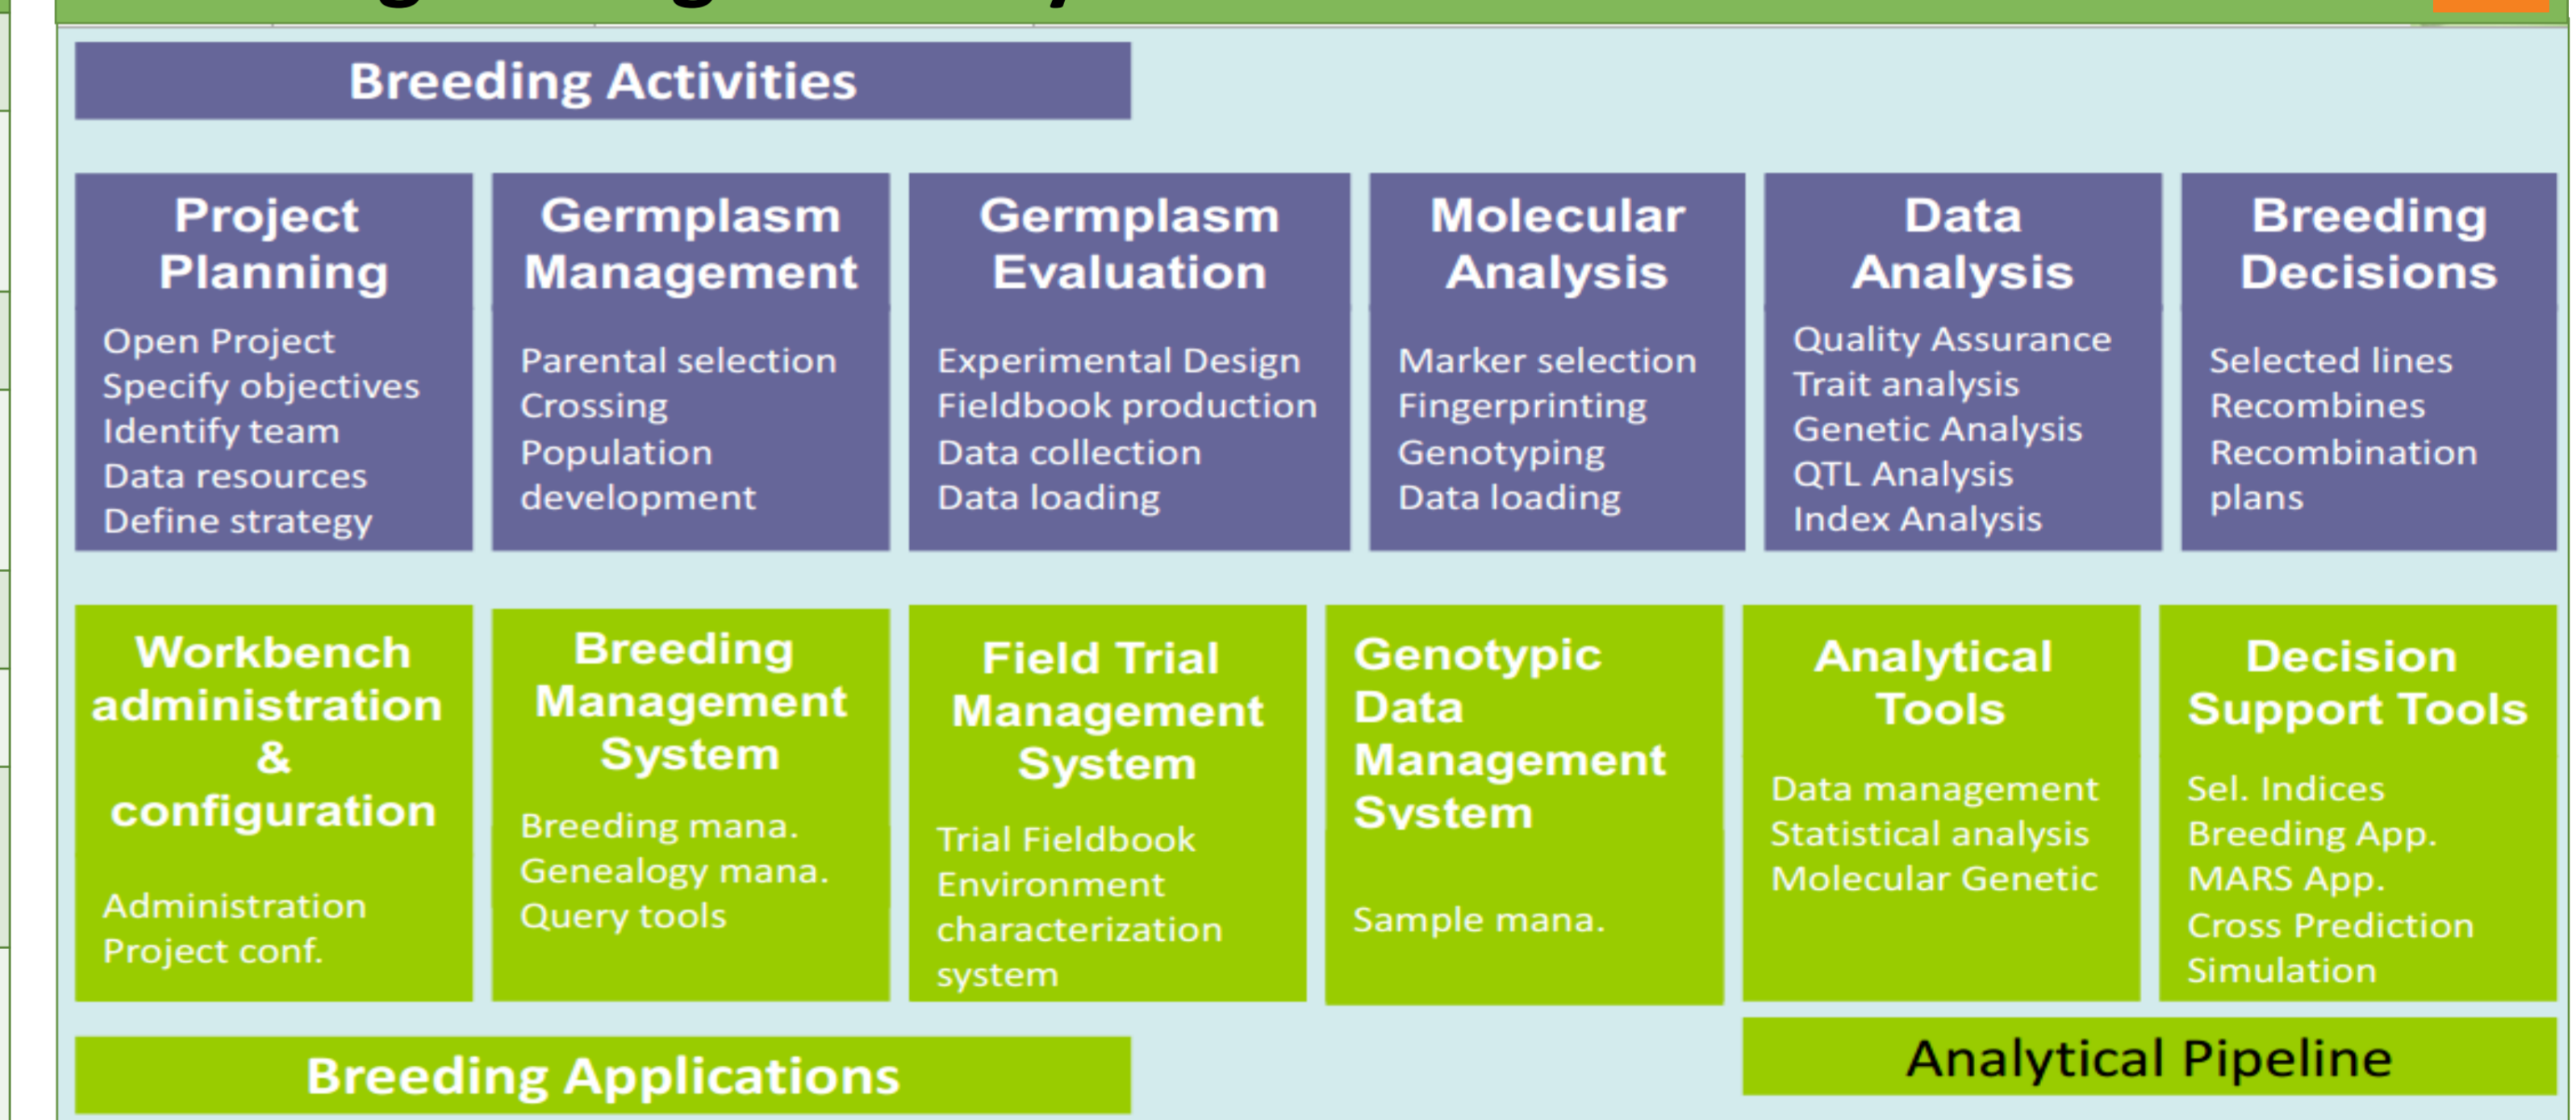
Breeding Activities

Project Planning
Open Project
Specify objectives
Identify team
Data resources
Define strategy

Germplasm Management
Parental selection
Crossing
Population development

Germplasm Evaluation
Experimental Design
Fieldbook production
Data collection
Data loading

Molecular Analysis
Marker selection
Fingerprinting
Genotyping
Data loading

Data Analysis
Quality Assurance
Trait analysis
Genetic Analysis
QTL Analysis
Index Analysis

Breeding Decisions
Selected lines
Recombines
Recombination plans

Workbench administration & configuration
Administration
Project conf.

Breeding Management System
Breeding mana.
Genealogy mana.
Query tools

Field Trial Management System
Trial Fieldbook
Environment characterization system

Genotypic Data Management Svstem
Sample mana.

Analytical Tools
Data management
Statistical analysis
Molecular Genetic

Decision Support Tools
Sel. Indices
Breeding App.
MARS App.
Cross Prediction
Simulation

Breeding Applications

Analytical Pipeline